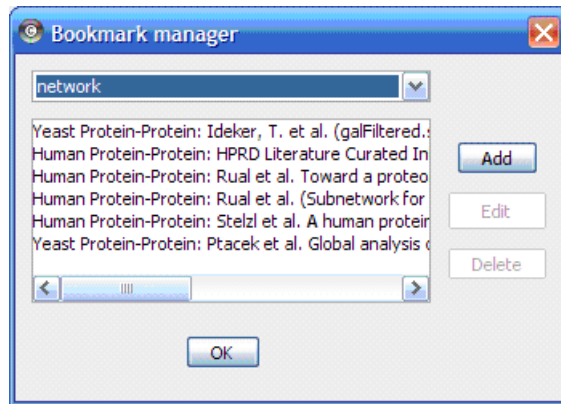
Bookmark manager

network

Yeast Protein-Protein: Ideker, T. et al. (galFiltered.s
Human Protein-Protein: HPRD Literature Curated In
Human Protein-Protein: Rual et al. Toward a proteo
Human Protein-Protein: Rual et al. (Subnetwork for
Human Protein-Protein: Stelzl et al. A human protein
Yeast Protein-Protein: Ptacek et al. Global analysis c

Add

Edit

Delete

OK